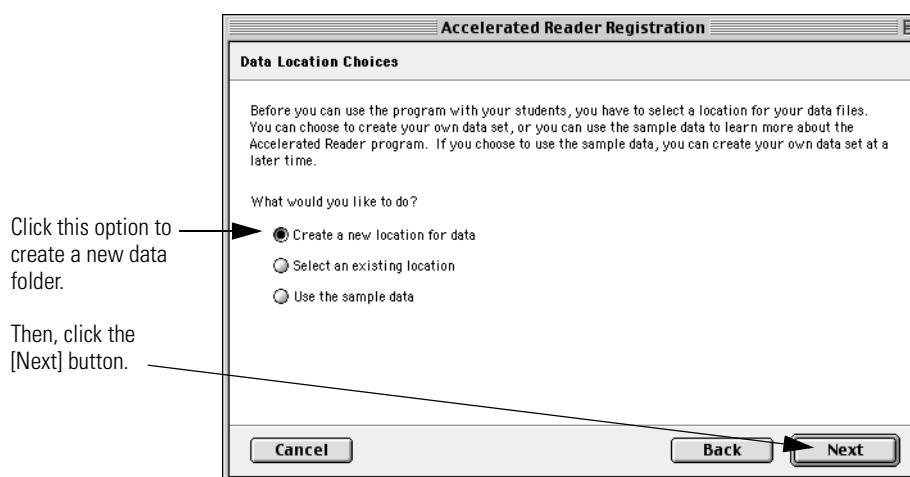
Click this option to create a new data folder.

Then, click the [Next] button.

Accelerated Reader Registration

Data Location Choices

Before you can use the program with your students, you have to select a location for your data files. You can choose to create your own data set, or you can use the sample data to learn more about the Accelerated Reader program. If you choose to use the sample data, you can create your own data set at a later time.

What would you like to do?

Create a new location for data

Select an existing location

Use the sample data

Cancel

Back

Next